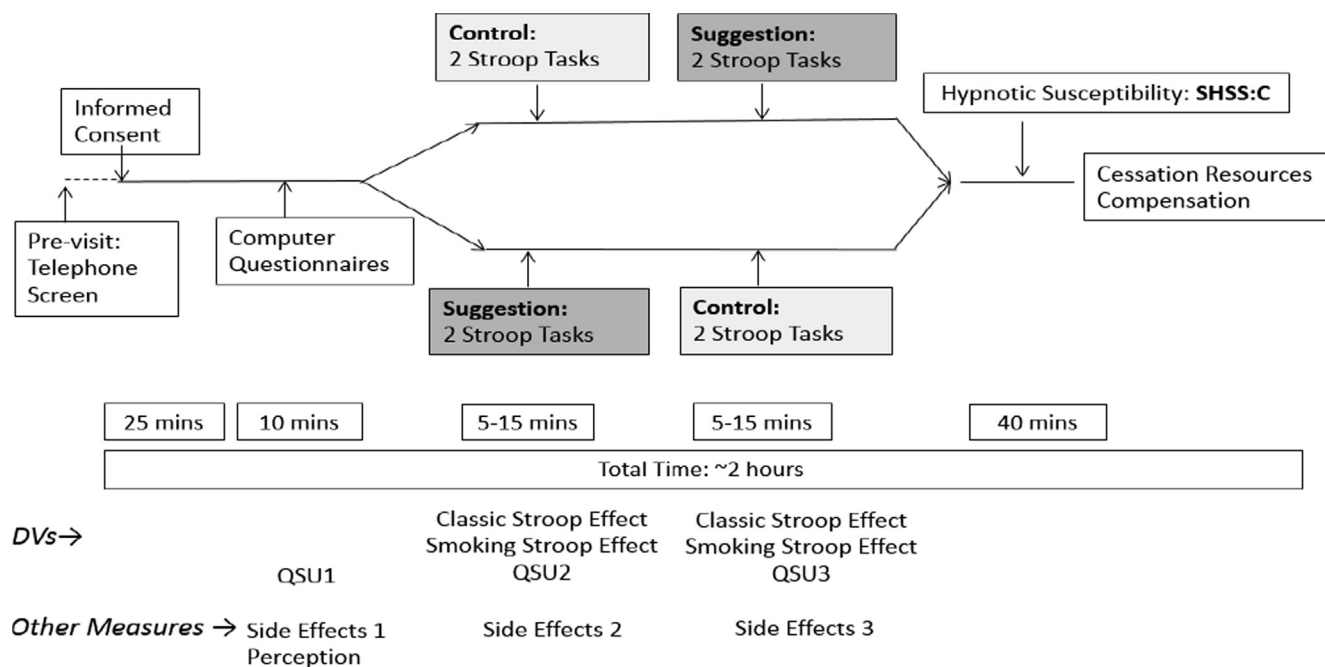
Control:
2 Stroop Tasks

Suggestion:
2 Stroop Tasks

Informed Consent

Hypnotic Susceptibility: **SHSS:C**

Cessation Resources
Compensation

Pre-visit:
Telephone Screen

Computer Questionnaires

Suggestion:
2 Stroop Tasks

Control:
2 Stroop Tasks

25 mins

10 mins

5-15 mins

5-15 mins

40 mins

Total Time: ~2 hours

*DVs*→

QSU1

Classic Stroop Effect
Smoking Stroop Effect
QSU2

Classic Stroop Effect
Smoking Stroop Effect
QSU3

*Other Measures* → Side Effects 1
Perception

Side Effects 2

Side Effects 3